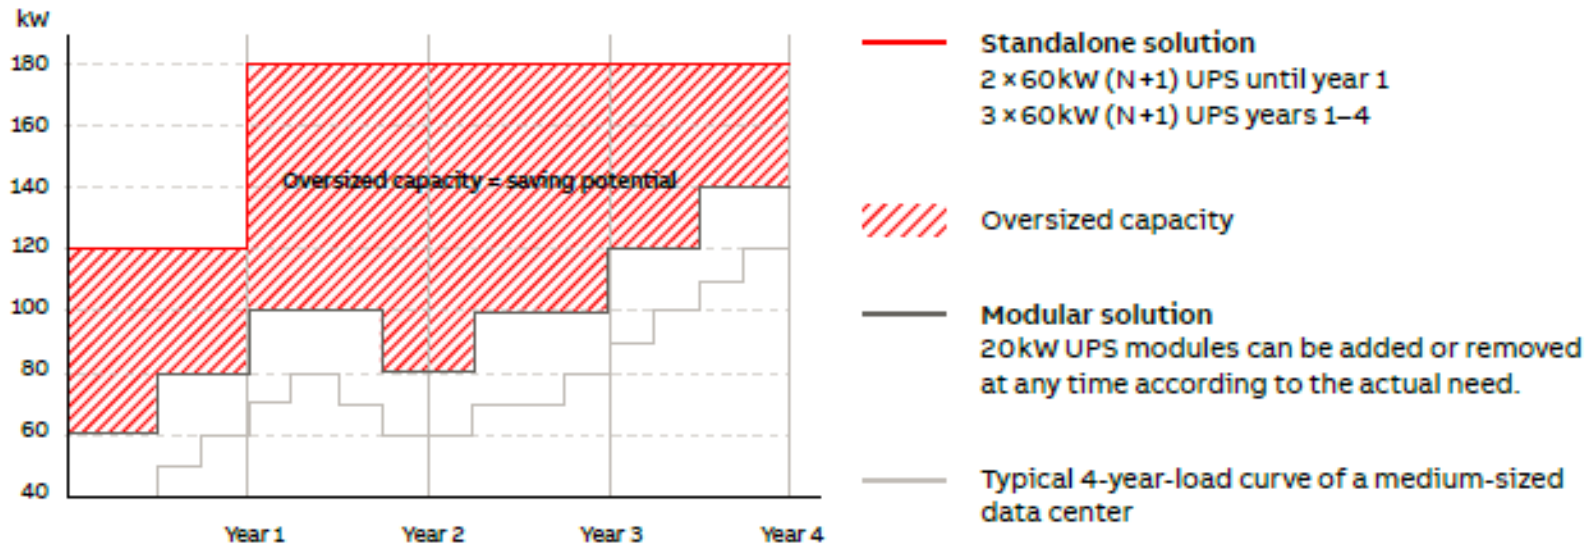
kW

180
160
140
120
100
80
60
40

Oversized capacity = saving potential

Year 1
Year 2
Year 3
Year 4

Standalone solution
2 × 60 kW (N+1) UPS until year 1
3 × 60 kW (N+1) UPS years 1–4

Oversized capacity

Modular solution
20 kW UPS modules can be added or removed at any time according to the actual need.

Typical 4-year-load curve of a medium-sized data center